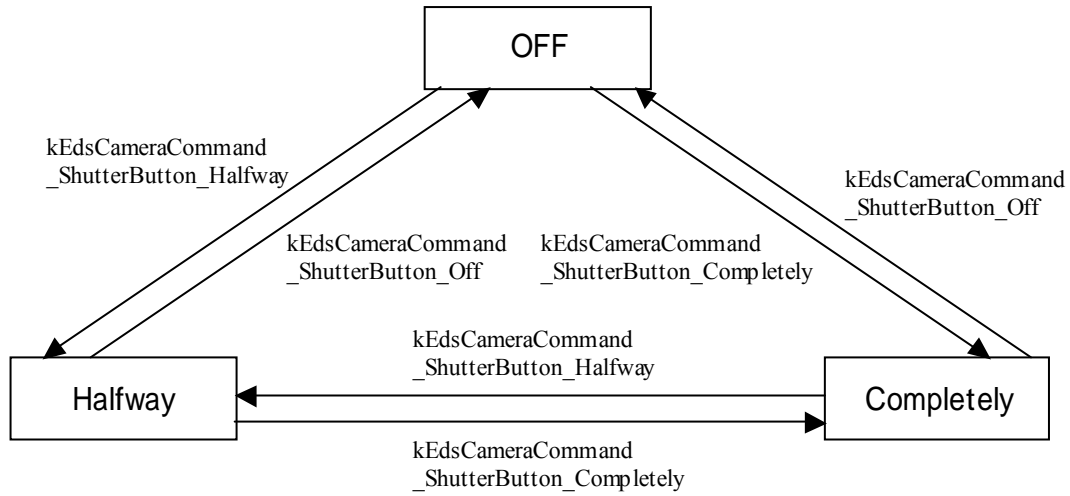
OFF

kEdsCameraCommand _ShutterButton_Halfway

kEdsCameraCommand _ShutterButton_Off

kEdsCameraCommand _ShutterButton_Completely

kEdsCameraCommand _ShutterButton_Off

kEdsCameraCommand _ShutterButton_Halfway

Halfway

Completely

kEdsCameraCommand _ShutterButton_Completely